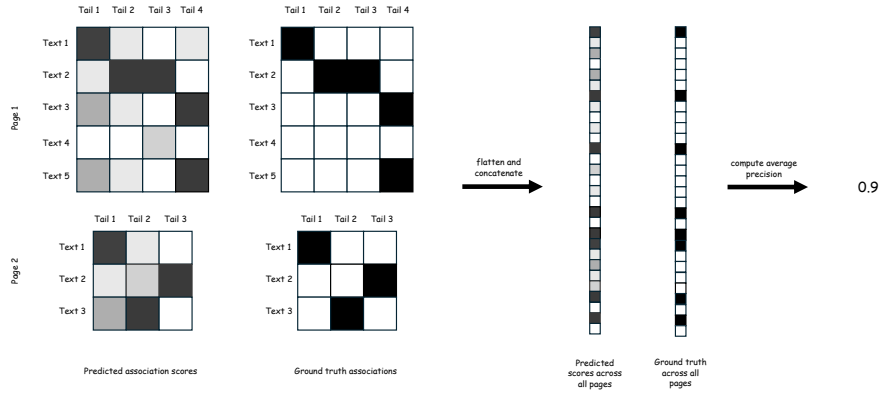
Page 1

| | Tail 1 | Tail 2 | Tail 3 | Tail 4 |
|---|---|---|---|---|
| Text 1 | | | | |
| Text 2 | | | | |
| Text 3 | | | | |
| Text 4 | | | | |
| Text 5 | | | | |

| | Tail 1 | Tail 2 | Tail 3 | Tail 4 |
|---|---|---|---|---|
| Text 1 | | | | |
| Text 2 | | | | |
| Text 3 | | | | |
| Text 4 | | | | |
| Text 5 | | | | |

Page 2

| | Tail 1 | Tail 2 | Tail 3 |
|---|---|---|---|
| Text 1 | | | |
| Text 2 | | | |
| Text 3 | | | |

| | Tail 1 | Tail 2 | Tail 3 |
|---|---|---|---|
| Text 1 | | | |
| Text 2 | | | |
| Text 3 | | | |

Predicted association scores

Ground truth associations

flatten and concatenate

Predicted scores across all pages

Ground truth across all pages

compute average precision

0.9